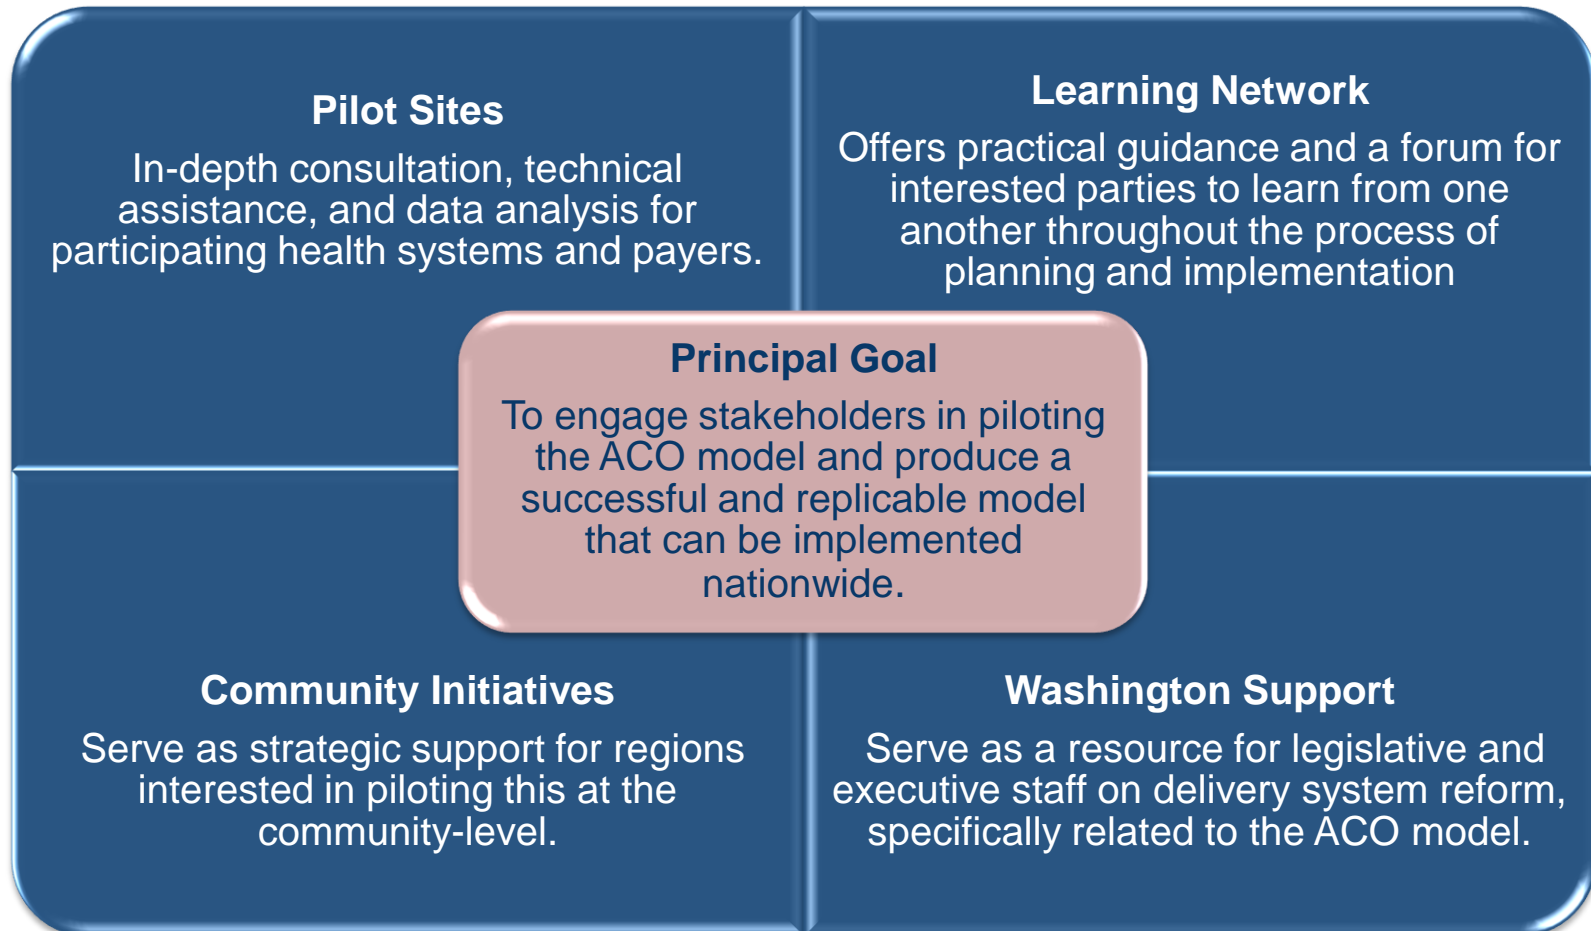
Pilot Sites

In-depth consultation, technical assistance, and data analysis for participating health systems and payers.

Learning Network

Offers practical guidance and a forum for interested parties to learn from one another throughout the process of planning and implementation

Principal Goal

To engage stakeholders in piloting the ACO model and produce a successful and replicable model that can be implemented nationwide.

Community Initiatives

Serve as strategic support for regions interested in piloting this at the community-level.

Washington Support

Serve as a resource for legislative and executive staff on delivery system reform, specifically related to the ACO model.